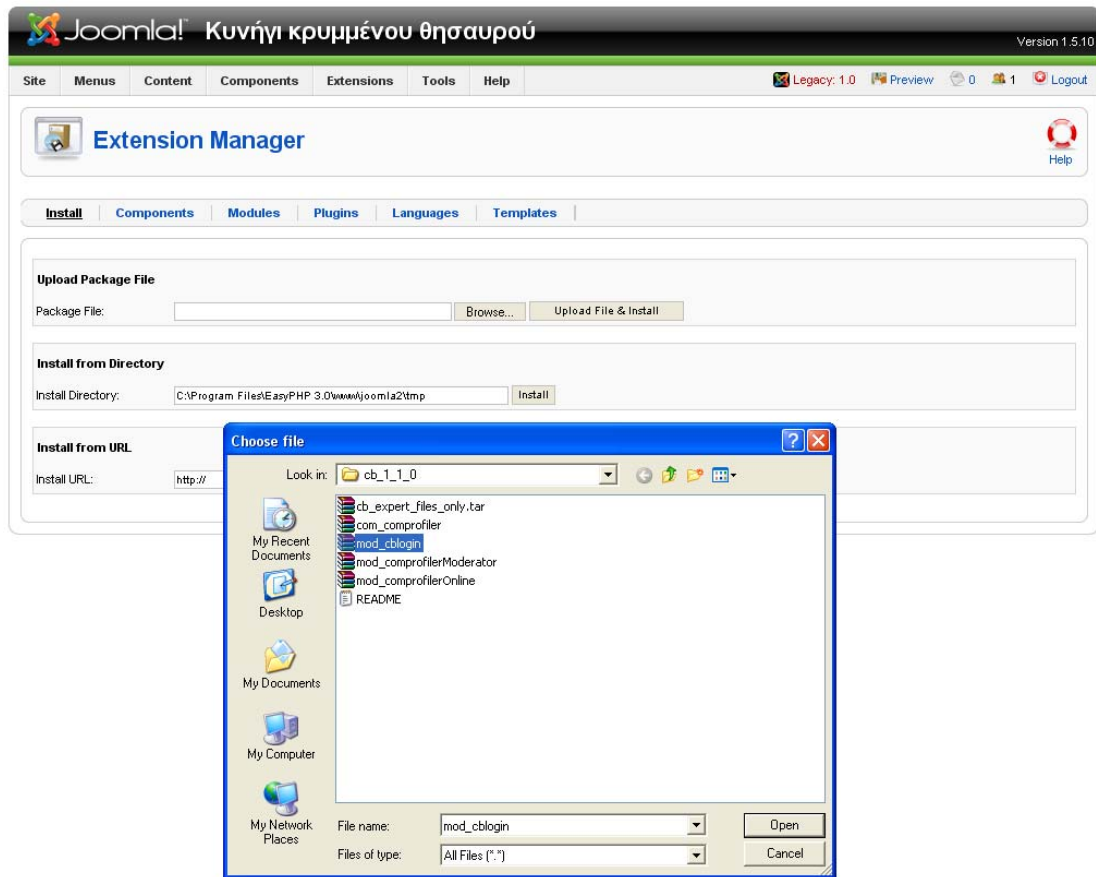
Joomla! Κυνήγι κρυμμένου θησαυρού

Version 1.5.10

Site Menus Content Components Extensions Tools Help

Legacy: 1.0 Preview 0 1 Logout

Extension Manager

Help

Install | Components | Modules | Plugins | Languages | Templates

Upload Package File

Package File: Browse... Upload File & Install

Install from Directory

Install Directory: C:\Program Files\EasyPHP 3.0\www\joomla2\tmp Install

Install from URL

Install URL: http://

Choose file

Look in: cb_1_1_0

My Recent Documents

Desktop

My Documents

My Computer

My Network Places

cb_expert_files_only.tar
com_comprofiler
mod_cblogin
mod_comprofilerModerator
mod_comprofilerOnline
README

File name: mod_cblogin

Files of type: All Files (*.*)

Open

Cancel